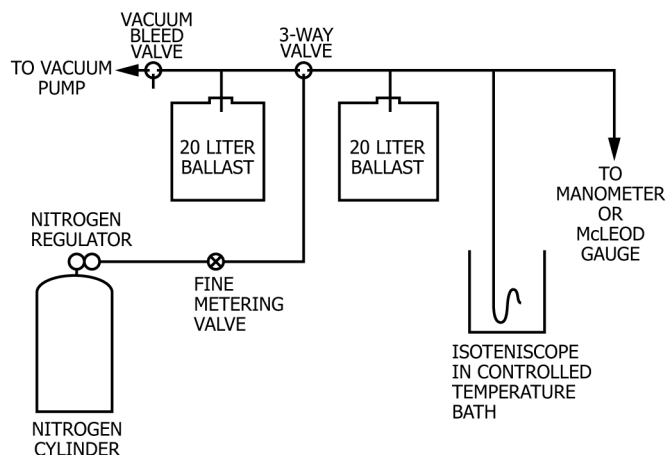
VACUUM BLEED VALVE

3-WAY VALVE

TO VACUUM PUMP

20 LITER BALLAST

20 LITER BALLAST

TO MANOMETER OR McLEOD GAUGE

NITROGEN REGULATOR

FINE METERING VALVE

ISOTENISCOPE IN CONTROLLED TEMPERATURE BATH

NITROGEN CYLINDER